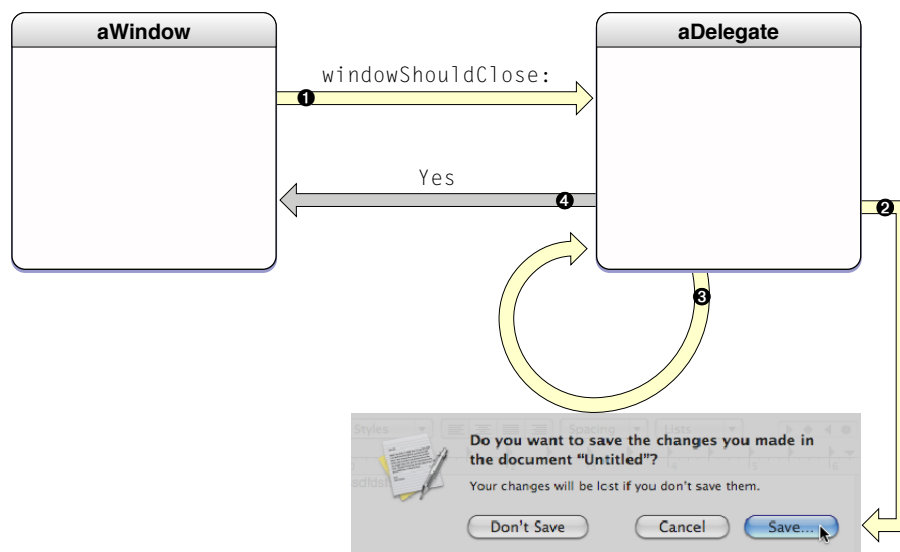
aWindow

aDelegate

windowShouldClose:

1

Yes

4

2

3

Styles

Spacing

Lists

Do you want to save the changes you made in the document "Untitled"?

Your changes will be lost if you don't save them.

Don't Save

Cancel

Save...